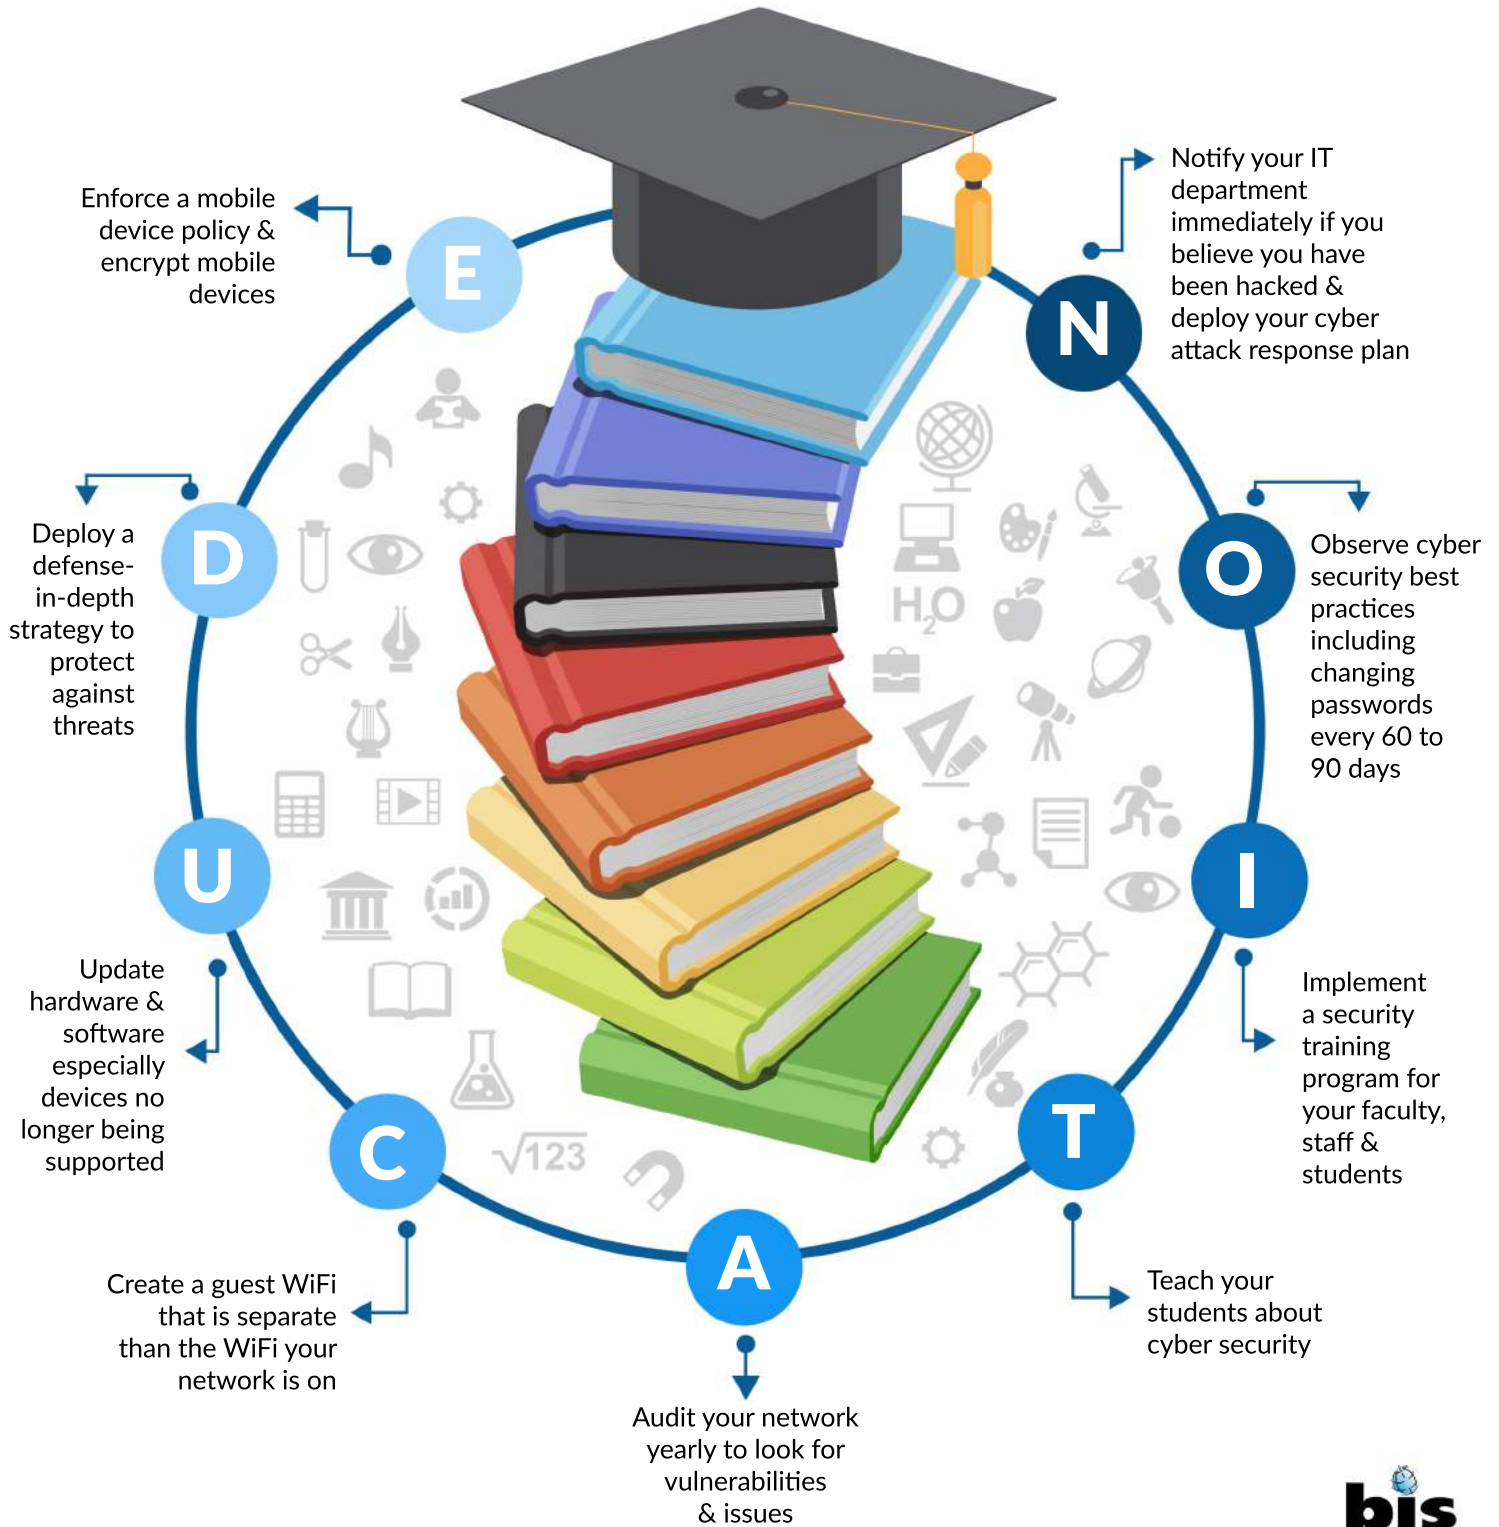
E

Enforce a mobile device policy & encrypt mobile devices

N

Notify your IT department immediately if you believe you have been hacked & deploy your cyber attack response plan

D

Deploy a defense-in-depth strategy to protect against threats

O

Observe cyber security best practices including changing passwords every 60 to 90 days

U

Update hardware & software especially devices no longer being supported

I

Implement a security training program for your faculty, staff & students

C

Create a guest WiFi that is separate than the WiFi your network is on

T

Teach your students about cyber security

A

Audit your network yearly to look for vulnerabilities & issues

$H_2O$

$\sqrt{123}$

bis